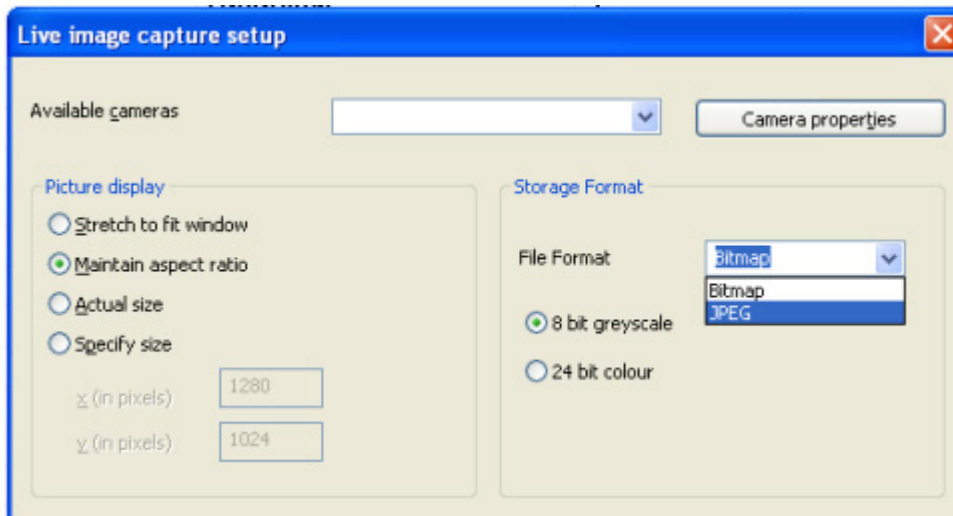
Live image capture setup

Available cameras

Camera properties

Picture display

Stretch to fit window

Maintain aspect ratio

Actual size

Specify size

x (in pixels) 1280

y (in pixels) 1024

Storage Format

File Format

Bitmap

Bitmap

JPEG

8 bit greyscale

24 bit colour